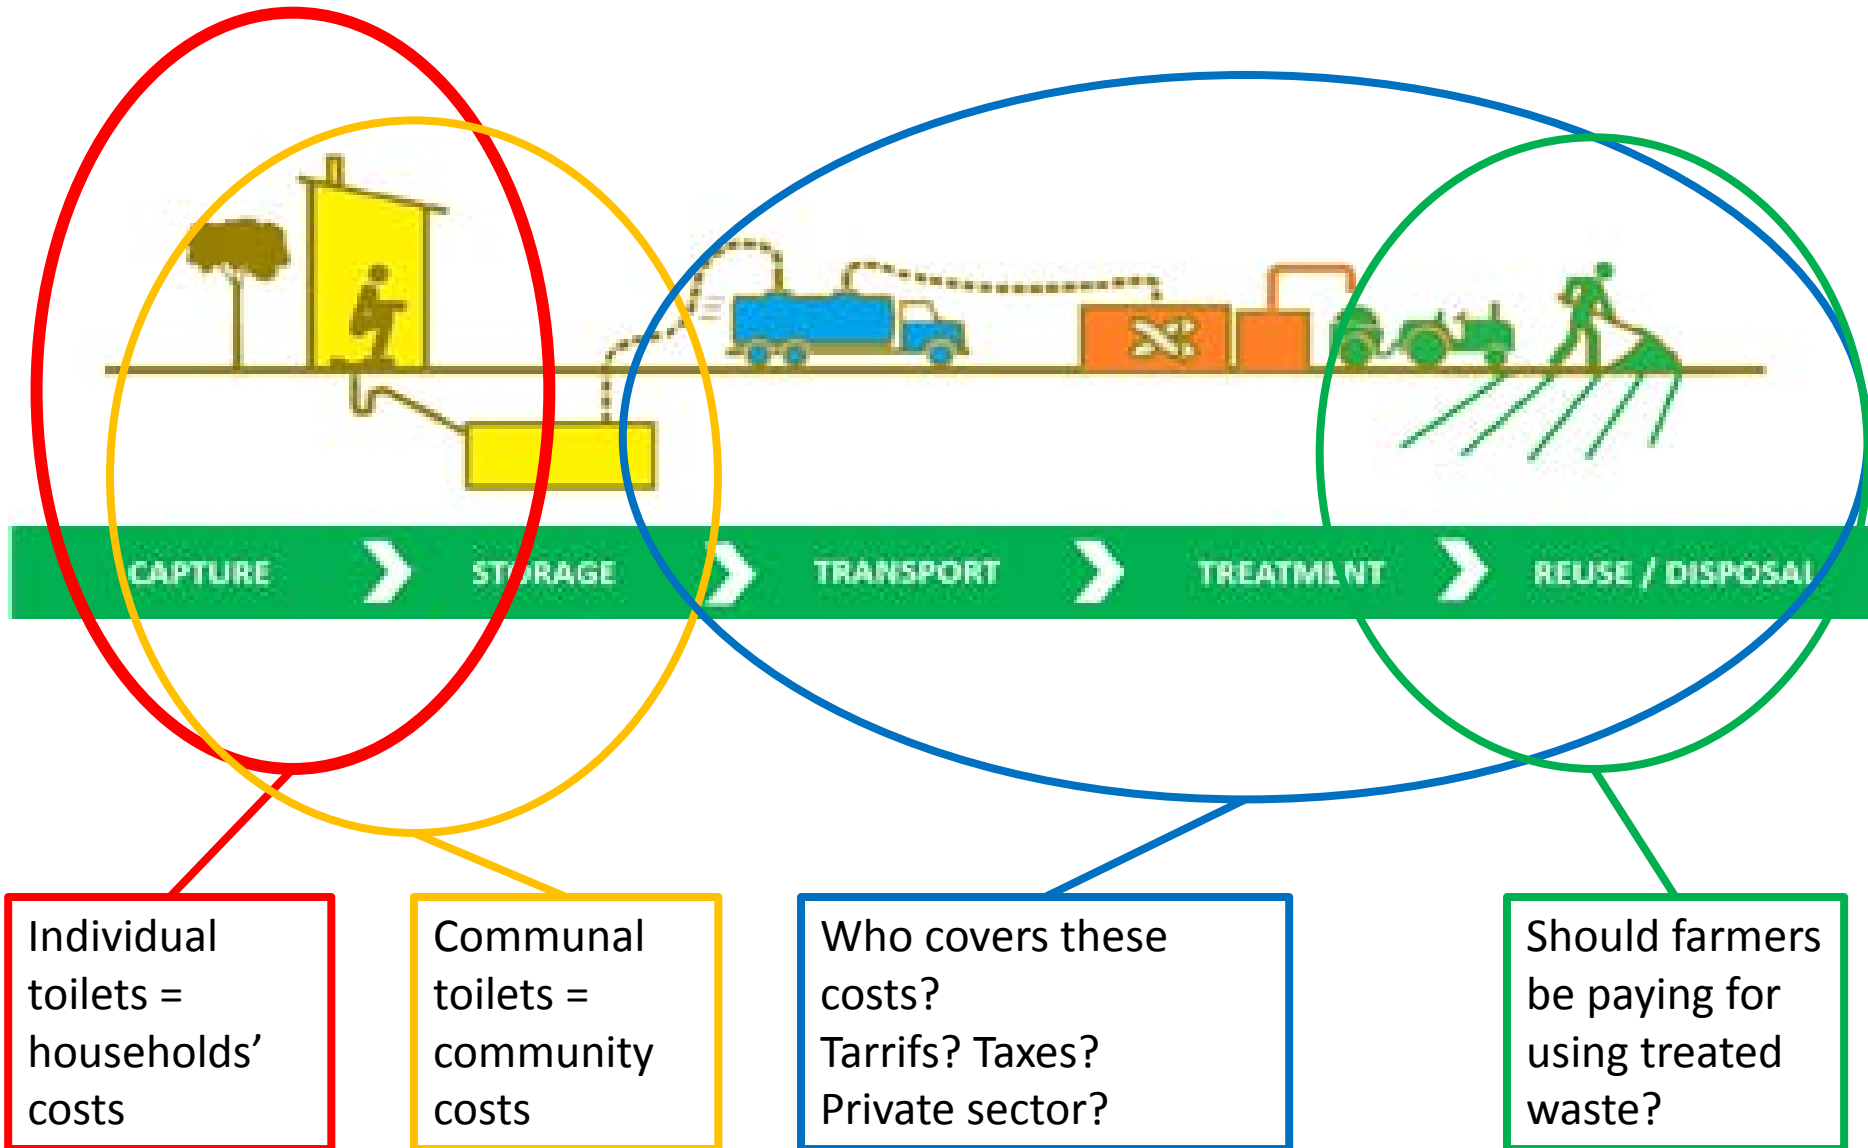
CAPTURE STORAGE TRANSPORT TREATMENT REUSE / DISPOSAL

Individual toilets = households' costs

Communal toilets = community costs

Who covers these costs?
Tarrifs? Taxes?
Private sector?

Should farmers be paying for using treated waste?